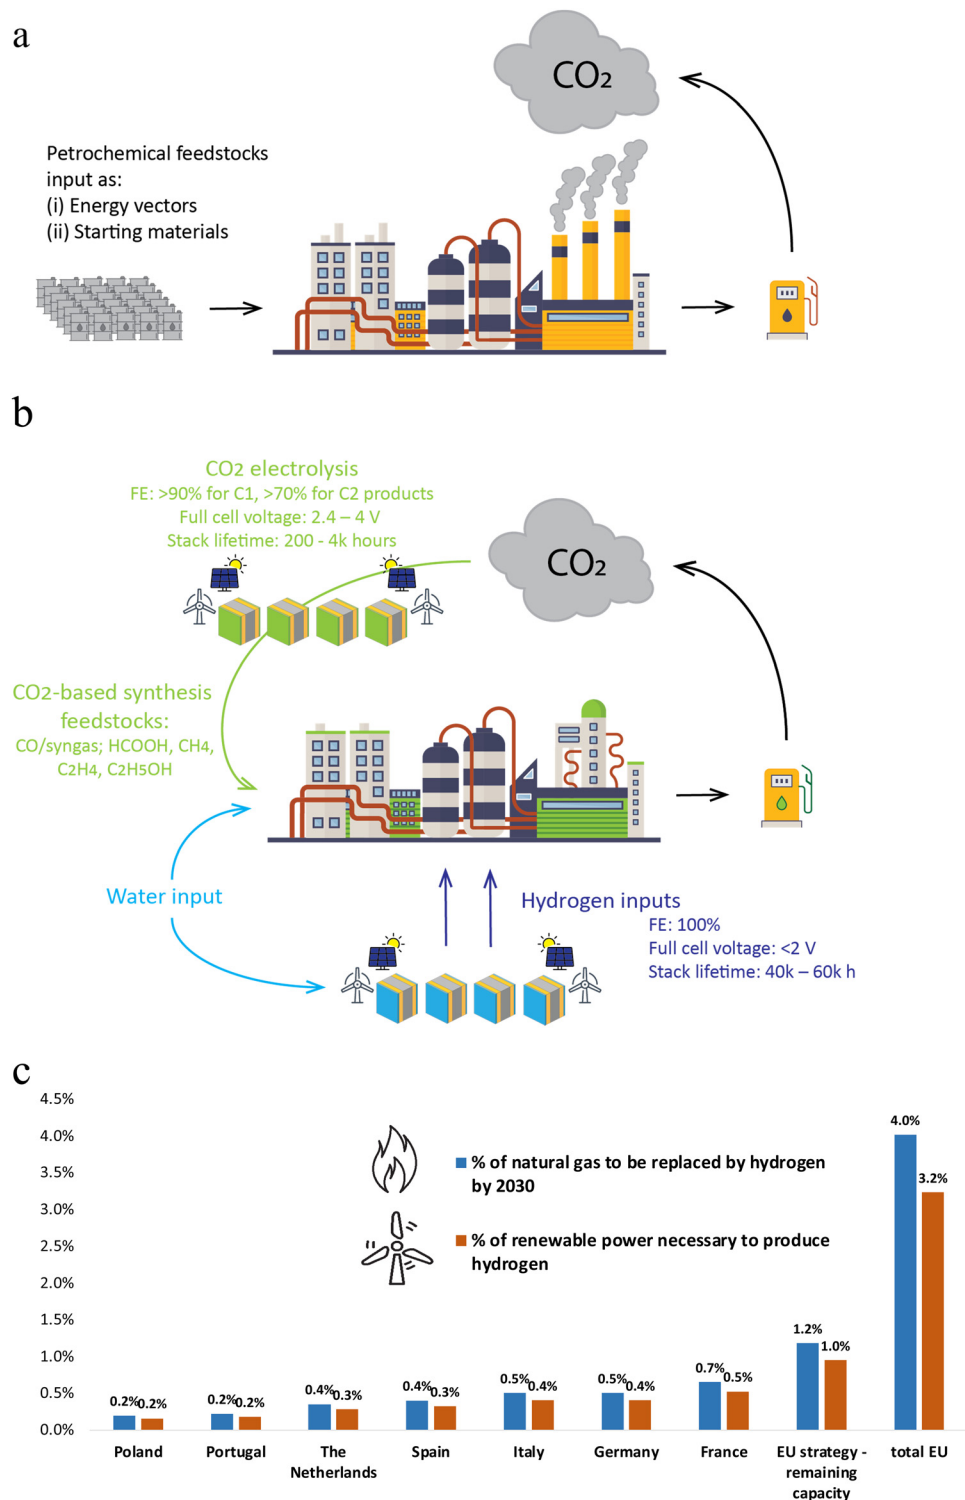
a

$CO_2$

Petrochemical feedstocks input as:
(i) Energy vectors
(ii) Starting materials

b

CO2 electrolysis
FE: >90% for C1, >70% for C2 products
Full cell voltage: 2.4 – 4 V
Stack lifetime: 200 - 4k hours

$CO_2$

CO2-based synthesis feedstocks:
CO/syngas; HCOOH, CH4, C2H4, C2H5OH

Water input

Hydrogen inputs
FE: 100%
Full cell voltage: <2 V
Stack lifetime: 40k – 60k h

c

% of natural gas to be replaced by hydrogen by 2030

% of renewable power necessary to produce hydrogen

| | % of natural gas to be replaced by hydrogen by 2030 | % of renewable power necessary to produce hydrogen |
|---|---|---|
| Poland | 0.2% | 0.2% |
| Portugal | 0.2% | 0.2% |
| The Netherlands | 0.4% | 0.3% |
| Spain | 0.4% | 0.3% |
| Italy | 0.5% | 0.4% |
| Germany | 0.5% | 0.4% |
| France | 0.7% | 0.5% |
| EU strategy - remaining capacity | 1.2% | 1.0% |
| total EU | 4.0% | 3.2% |

4.5%
4.0%
3.5%
3.0%
2.5%
2.0%
1.5%
1.0%
0.5%
0.0%